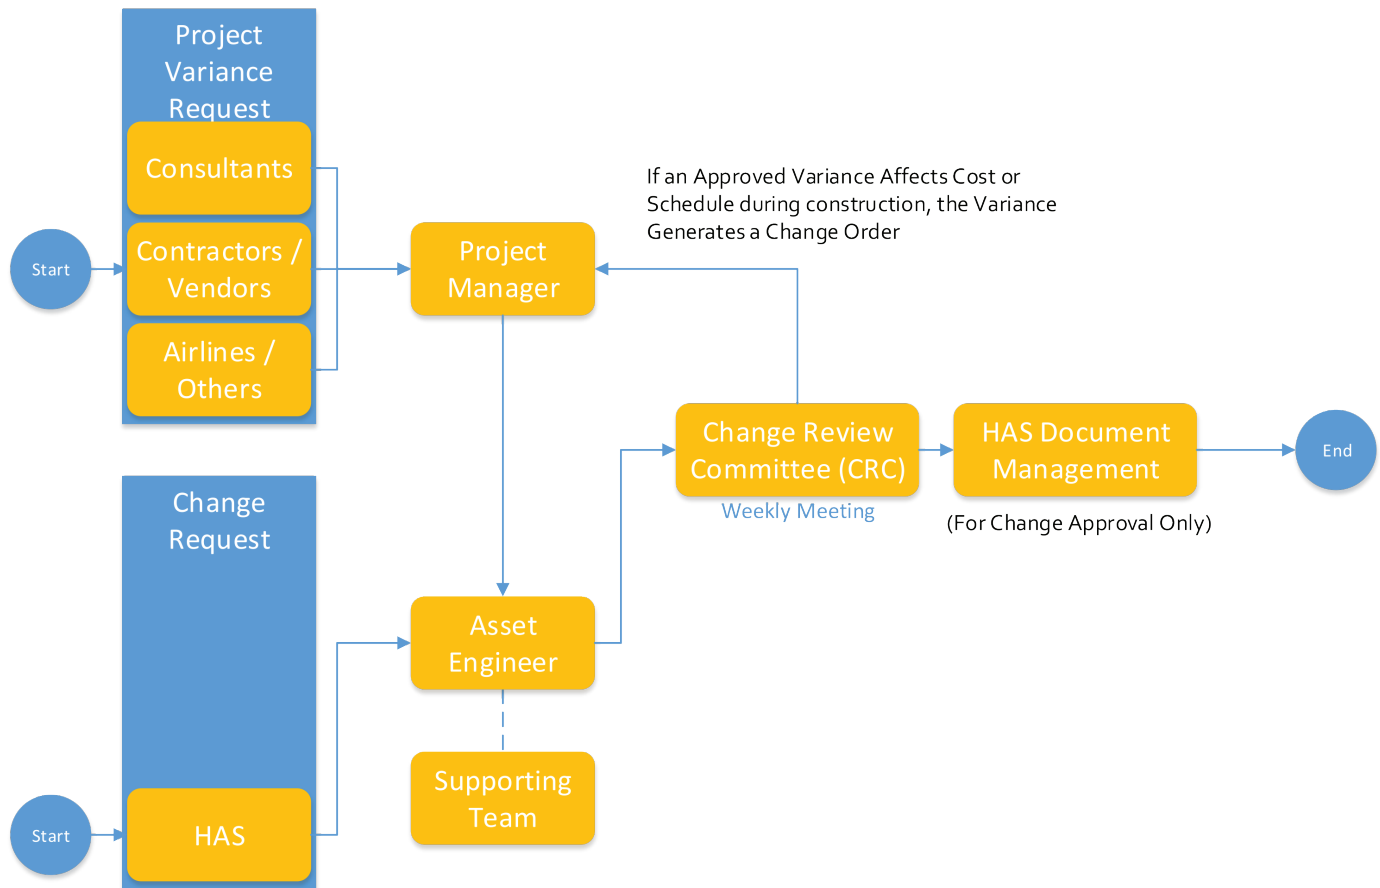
Project Variance Request

Consultants

Start

Contractors / Vendors

Airlines / Others

Project Manager

If an Approved Variance Affects Cost or Schedule during construction, the Variance Generates a Change Order

Change Review Committee (CRC)

Weekly Meeting

HAS Document Management

(For Change Approval Only)

End

Change Request

Asset Engineer

Supporting Team

Start

HAS